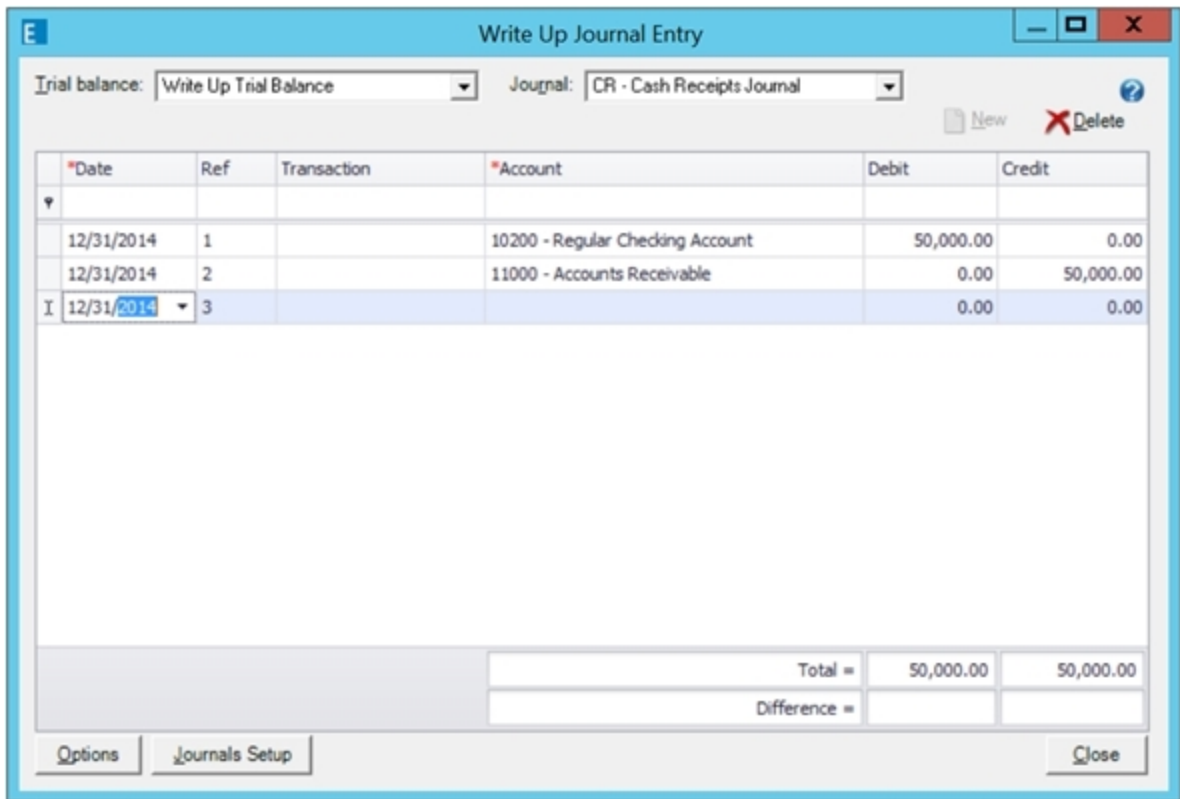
Write Up Journal Entry

Trial balance: Write Up Trial Balance

Journal: CR - Cash Receipts Journal

New

Delete

| *Date | Ref | Transaction | *Account | Debit | Credit |
|---|---|---|---|---|---|
| | | | | | |
| 12/31/2014 | 1 | | 10200 - Regular Checking Account | 50,000.00 | 0.00 |
| 12/31/2014 | 2 | | 11000 - Accounts Receivable | 0.00 | 50,000.00 |
| 12/31/2014 | 3 | | | 0.00 | 0.00 |

Total = 50,000.00 50,000.00

Difference =

Options

Journals Setup

Close